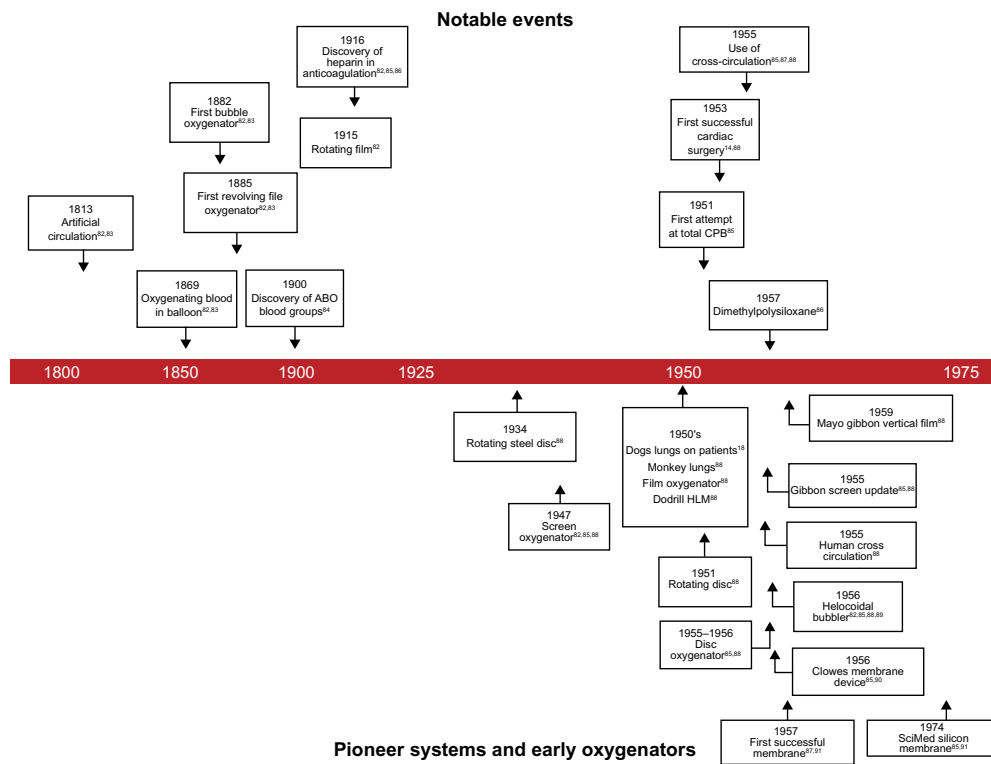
Notable events

1916
Discovery of heparin in anticoagulation$^{82,85,86}$

1882
First bubble oxygenator$^{82,83}$

1915
Rotating film$^{82}$

1885
First revolving file oxygenator$^{82,83}$

1813
Artificial circulation$^{82,83}$

1869
Oxygenating blood in balloon$^{82,83}$

1900
Discovery of ABO blood groups$^{84}$

1955
Use of cross-circulation$^{85,87,88}$

1953
First successful cardiac surgery$^{14,88}$

1951
First attempt at total CPB$^{85}$

1957
Dimethylpolysiloxane$^{86}$

| 1800 | 1850 | 1900 | 1925 | 1950 | 1975 |
|---|---|---|---|---|---|

1934
Rotating steel disc$^{88}$

1947
Screen oxygenator$^{82,85,88}$

1950's
Dogs lungs on patients$^{18}$
Monkey lungs$^{88}$
Film oxygenator$^{88}$
Dodrill HLM$^{88}$

1951
Rotating disc$^{88}$

1955–1956
Disc oxygenator$^{85,88}$

1957
First successful membrane$^{87,91}$

1959
Mayo gibbon vertical film$^{88}$

1955
Gibbon screen update$^{85,88}$

1955
Human cross circulation$^{88}$

1956
Helocoidal bubbler$^{82,85,88,89}$

1956
Clowes membrane device$^{85,90}$

1974
SciMed silicon membrane$^{85,91}$

Pioneer systems and early oxygenators